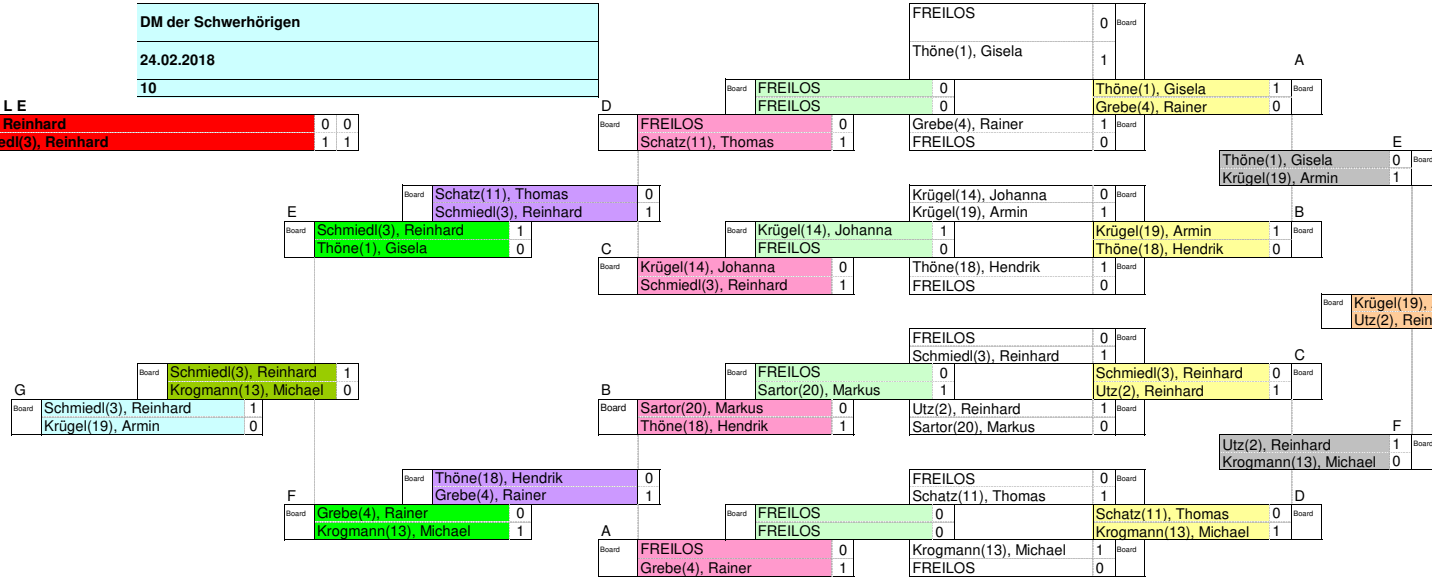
DM der Schwerhörigen

24.02.2018

10

L E
Reinhard 0 0
edl(3), Reinhard 1 1

FREILOS 0 Board
Thöne(1), Gisela 1

A

Board FREILOS 0
FREILOS 0

Thöne(1), Gisela 1 Board
Grebe(4), Rainer 0

D

Board FREILOS 0
Schatz(11), Thomas 1

Grebe(4), Rainer 1 Board
FREILOS 0

E

Thöne(1), Gisela 0 Board
Krügel(19), Armin 1

Board Schatz(11), Thomas 0
Schmiedl(3), Reinhard 1

Krügel(14), Johanna 0 Board
Krügel(19), Armin 1

E

Board Schmiedl(3), Reinhard 1
Thöne(1), Gisela 0

Board Krügel(14), Johanna 1
FREILOS 0

B

Krügel(19), Armin 1 Board
Thöne(18), Hendrik 0

C

Board Krügel(14), Johanna 0
Schmiedl(3), Reinhard 1

Thöne(18), Hendrik 1 Board
FREILOS 0

Board Krügel(19),
Utz(2), Rein

FREILOS 0 Board
Schmiedl(3), Reinhard 1

C

Board Schmiedl(3), Reinhard 1
Krogmann(13), Michael 0

Board FREILOS 0
Sartor(20), Markus 1

Schmiedl(3), Reinhard 0 Board
Utz(2), Reinhard 1

G

Board Schmiedl(3), Reinhard 1
Krügel(19), Armin 0

B

Board Sartor(20), Markus 0
Thöne(18), Hendrik 1

Utz(2), Reinhard 1 Board
Sartor(20), Markus 0

F

Utz(2), Reinhard 1 Board
Krogmann(13), Michael 0

Board Thöne(18), Hendrik 0
Grebe(4), Rainer 1

FREILOS 0 Board
Schatz(11), Thomas 1

F

D

Board Grebe(4), Rainer 0
Krogmann(13), Michael 1

Board FREILOS 0
FREILOS 0

Schatz(11), Thomas 0 Board
Krogmann(13), Michael 1

A

Board FREILOS 0
Grebe(4), Rainer 1

Krogmann(13), Michael 1 Board
FREILOS 0